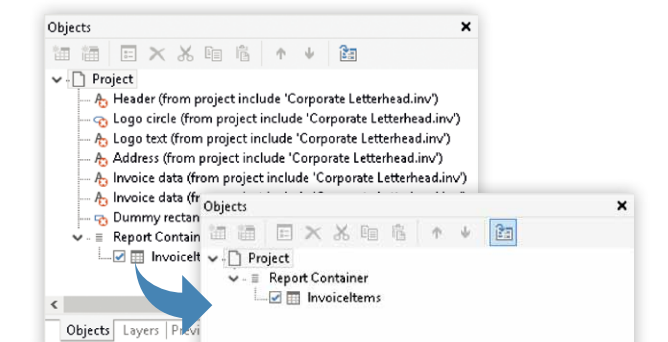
Objects ×

Project
Header (from project include 'Corporate Letterhead.inv')
Logo circle (from project include 'Corporate Letterhead.inv')
Logo text (from project include 'Corporate Letterhead.inv')
Address (from project include 'Corporate Letterhead.inv')
Invoice data (from project include 'Corporate Letterhead.inv')
Invoice data (fr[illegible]
Dummy rectan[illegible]
Report Contain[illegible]
InvoiceIt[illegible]

Objects Layers Previ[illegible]

Objects ×

Project
Report Container
InvoiceItems